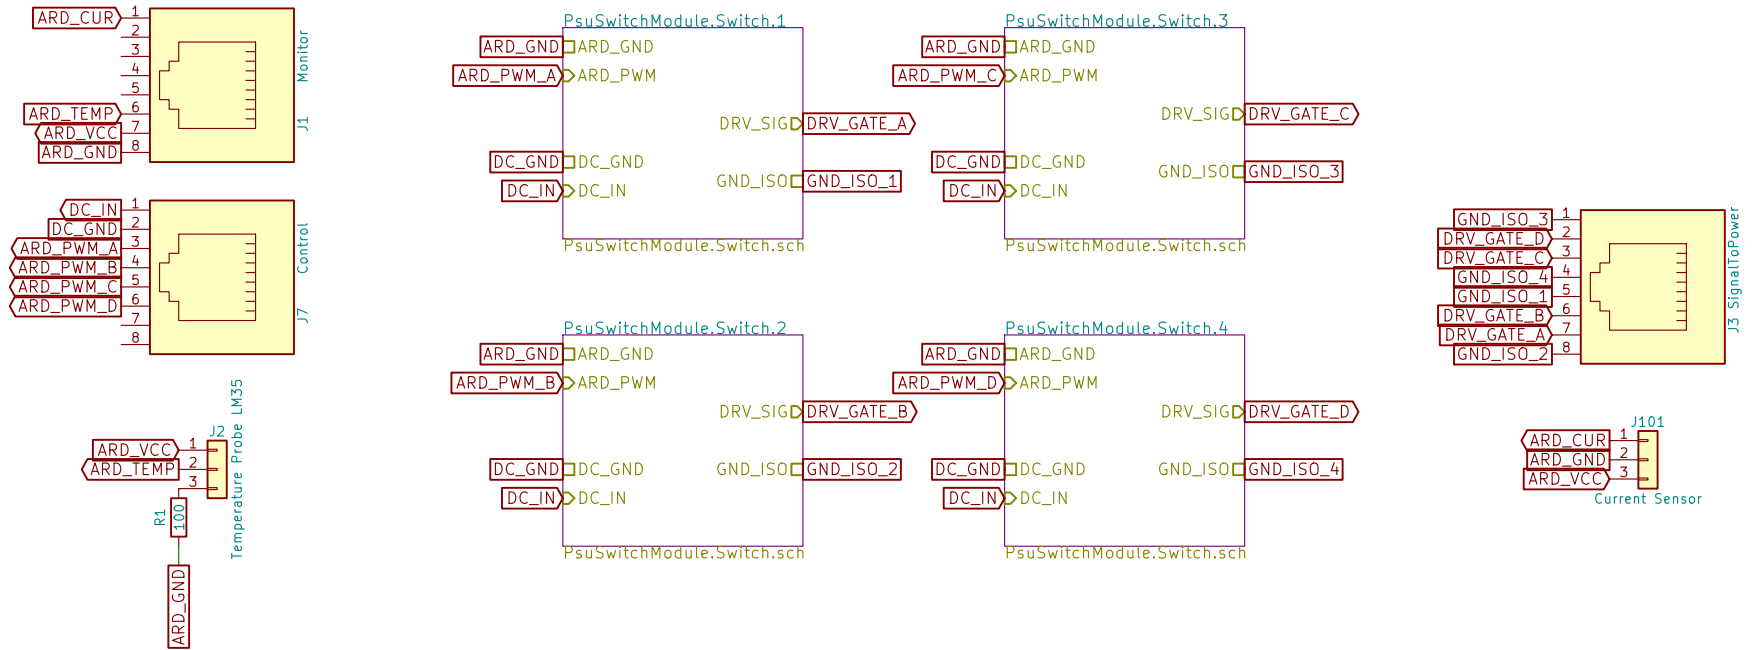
ARD_CUR 1
2
3
4
5
ARD_TEMP 6
ARD_VCC 7
ARD_GND 8
Monitor
J1

DC_IN 1
DC_GND 2
ARD_PWM_A 3
ARD_PWM_B 4
ARD_PWM_C 5
ARD_PWM_D 6
7
8
Control
J7

ARD_VCC 1
ARD_TEMP 2
3
J2
Temperature Probe LM35
R1
100
ARD_GND

PsuSwitchModule.Switch.1
ARD_GND ARD_GND
ARD_PWM_A ARD_PWM
DRV_SIG DRV_GATE_A
DC_GND DC_GND
GND_ISO GND_ISO_1
DC_IN DC_IN
PsuSwitchModule.Switch.sch

PsuSwitchModule.Switch.3
ARD_GND ARD_GND
ARD_PWM_C ARD_PWM
DRV_SIG DRV_GATE_C
DC_GND DC_GND
GND_ISO GND_ISO_3
DC_IN DC_IN
PsuSwitchModule.Switch.sch

PsuSwitchModule.Switch.2
ARD_GND ARD_GND
ARD_PWM_B ARD_PWM
DRV_SIG DRV_GATE_B
DC_GND DC_GND
GND_ISO GND_ISO_2
DC_IN DC_IN
PsuSwitchModule.Switch.sch

PsuSwitchModule.Switch.4
ARD_GND ARD_GND
ARD_PWM_D ARD_PWM
DRV_SIG DRV_GATE_D
DC_GND DC_GND
GND_ISO GND_ISO_4
DC_IN DC_IN
PsuSwitchModule.Switch.sch

GND_ISO_3 1
DRV_GATE_D 2
DRV_GATE_C 3
GND_ISO_4 4
GND_ISO_1 5
DRV_GATE_B 6
DRV_GATE_A 7
GND_ISO_2 8
J3 SignalToPower

J101
ARD_CUR 1
ARD_GND 2
ARD_VCC 3
Current Sensor